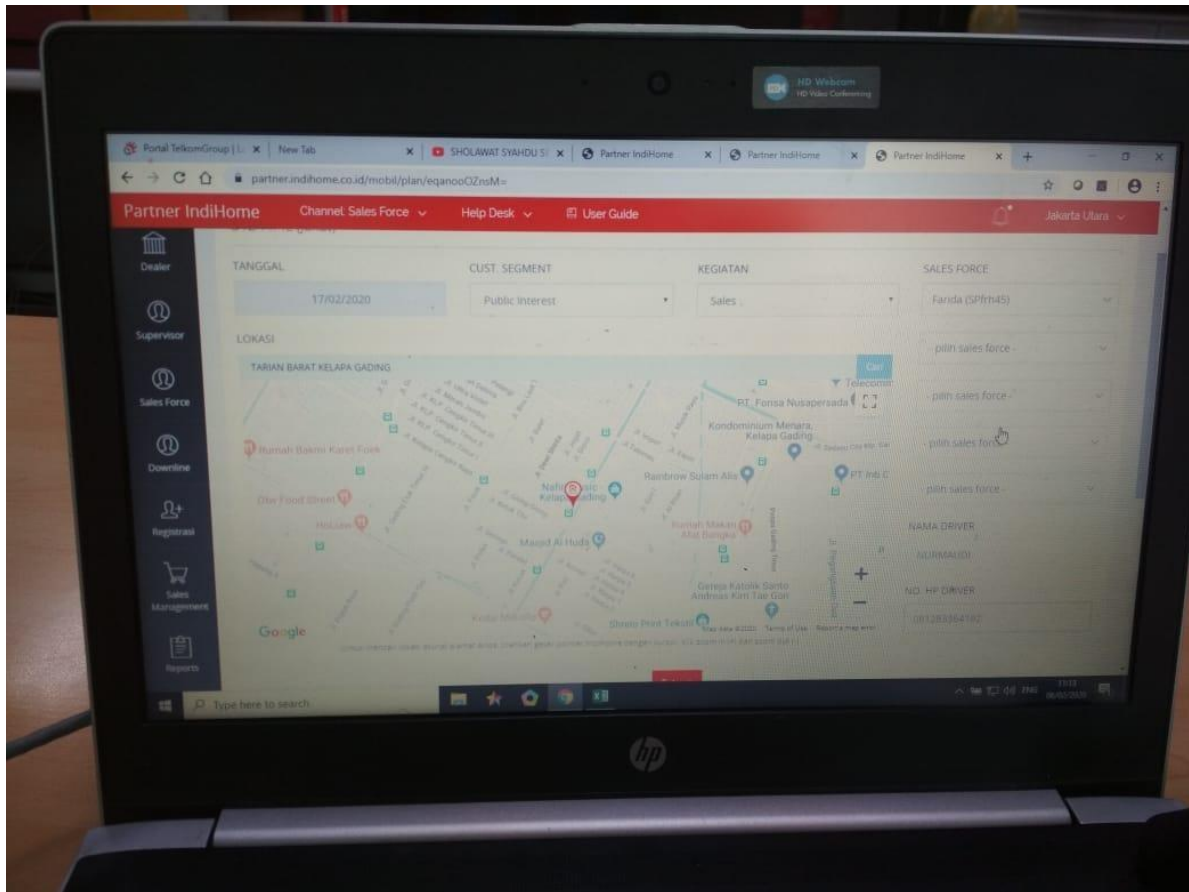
HD Webcam
HD Video Conferencing

Portal TelkomGroup | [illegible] ×
New Tab ×
SHOLAWAT SYAHDU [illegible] ×
Partner IndiHome ×
Partner IndiHome ×
Partner IndiHome ×

partner.indihome.co.id/mobil/plan/eqanooOZnsM=

Partner IndiHome
Channel: Sales Force
Help Desk
User Guide
Jakarta Utara

Dealer
Supervisor
Sales Force
Downline
Registrasi
Sales Management
Reports

TANGGAL
17/02/2020
CUST. SEGMENT
Public Interest
KEGIATAN
Sales
SALES FORCE
Farida (SPfrh45)

LOKASI
TARIAN BARAT KELAPA GADING
Cari

- pilih sales force -
- pilih sales force -
- pilih sales force -
- pilih sales force -

NAMA DRIVER
NURMAUDI
NO. HP DRIVER
081289364182

Telecomm
PT. Forisa Nusapersada
Kondominium Menara Kelapa Gading
Rumah Bakmi Karet Fook
Rainbow Sulam Alis
PT Inti C
Ole Food Street
Nafi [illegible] Kelapa Gading
HoLiam
Masjid Al Huda
Rumah Makan Mat Bangka
Gereja Katolik Santo Andreas Kim Tae Gon
Sheets Print Tekstil
Google
Map data ©2020 Terms of Use Report a map error

Type here to search